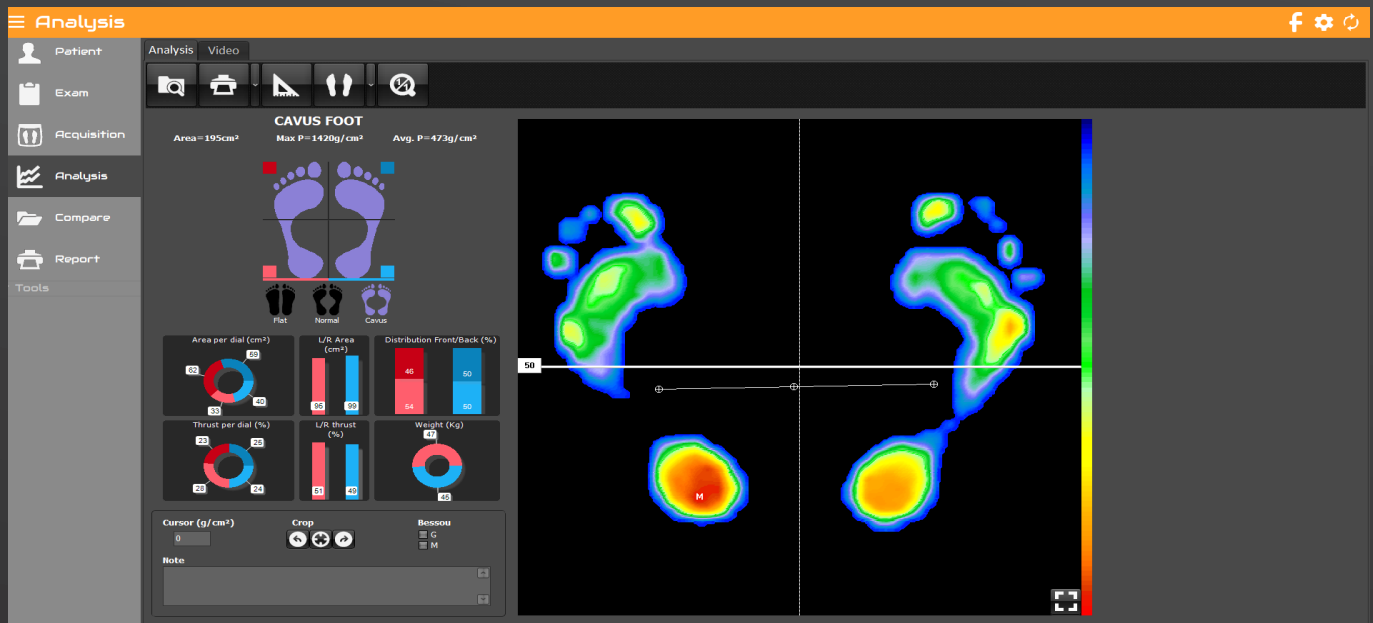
Analysis

Patient
Exam
Acquisition
Analysis
Compare
Report
Tools

Analysis Video

CAVUS FOOT

Area=195cm² Max P=1420g/cm² Avg. P=473g/cm²

Flat Normal Cavus

Area per dial (cm²)
62
59
33
40

L/R Area (cm²)
96
99

Distribution Front/Back (%)
46
54
50
50

Thrust per dial (%)
23
26
28
24

L/R thrust (%)
51
49

Weight (Kg)
47
46

Cursor (g/cm²)
0

Crop

Bessou
G
M

Note

50

M